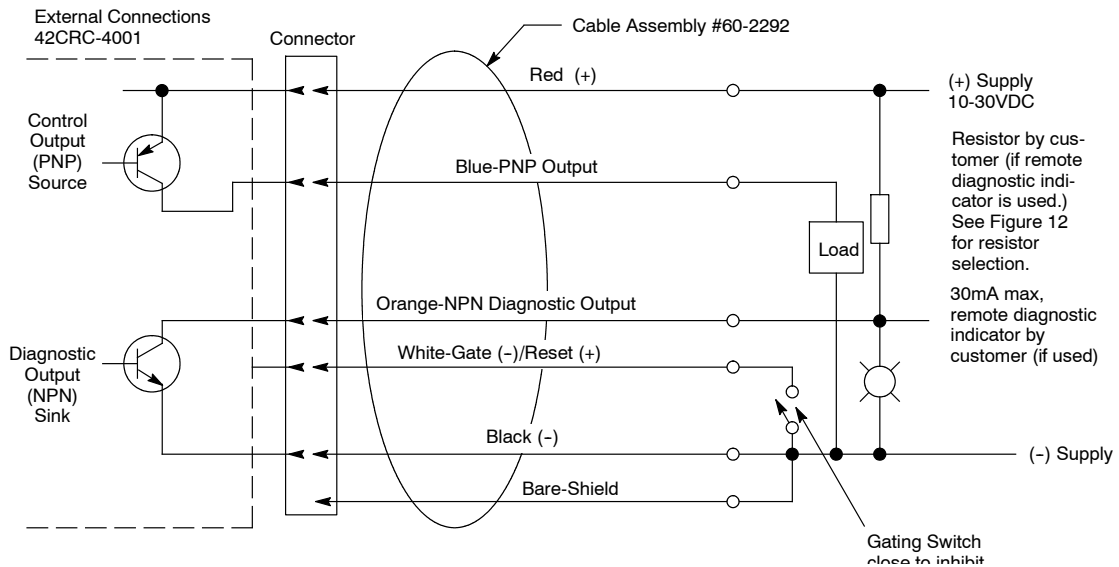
External Connections
42CRC-4001

Connector

Cable Assembly #60-2292

Red (+)

(+) Supply
10-30VDC

Control Output (PNP) Source

Blue-PNP Output

Resistor by customer (if remote diagnostic indicator is used.) See Figure 12 for resistor selection.

Load

Orange-NPN Diagnostic Output

30mA max, remote diagnostic indicator by customer (if used)

Diagnostic Output (NPN) Sink

White-Gate (-)/Reset (+)

Black (-)

(-) Supply

Bare-Shield

Gating Switch
close to inhibit